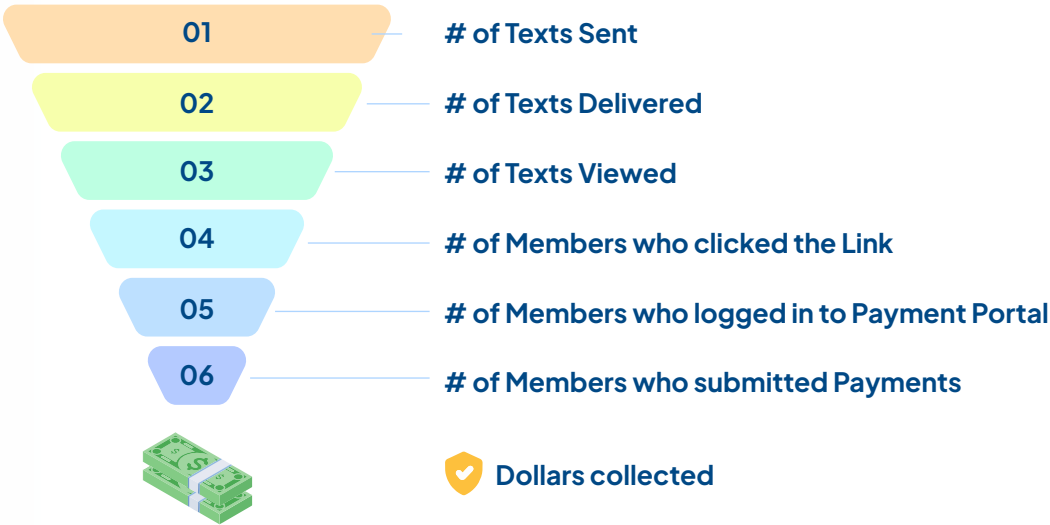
01
# of Texts Sent

02
# of Texts Delivered

03
# of Texts Viewed

04
# of Members who clicked the Link

05
# of Members who logged in to Payment Portal

06
# of Members who submitted Payments

Dollars collected